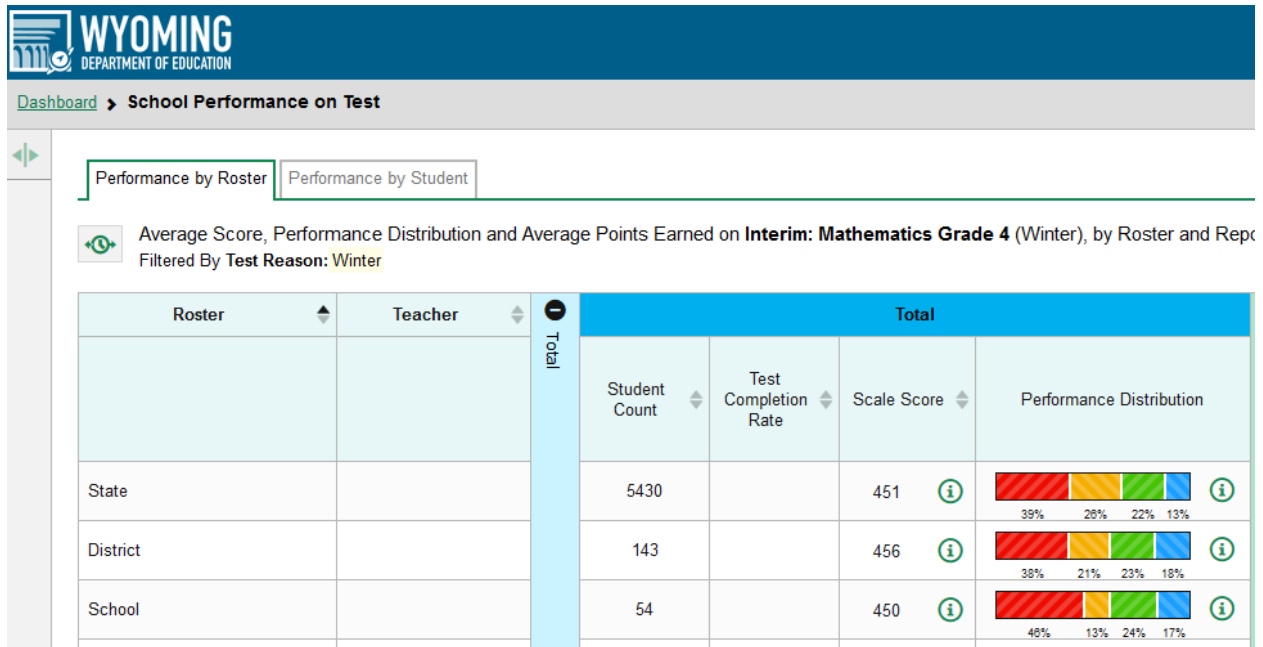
WYOMING
DEPARTMENT OF EDUCATION

Dashboard > School Performance on Test

Performance by Roster | Performance by Student

Average Score, Performance Distribution and Average Points Earned on **Interim: Mathematics Grade 4** (Winter), by Roster and Repo
Filtered By **Test Reason:** Winter

| Roster | Teacher | Total | Student Count | Test Completion Rate | Scale Score | Performance Distribution |
|---|---|---|---|---|---|---|
| State | | | 5430 | | 451 | 39% 26% 22% 13% |
| District | | | 143 | | 456 | 38% 21% 23% 18% |
| School | | | 54 | | 450 | 46% 13% 24% 17% |